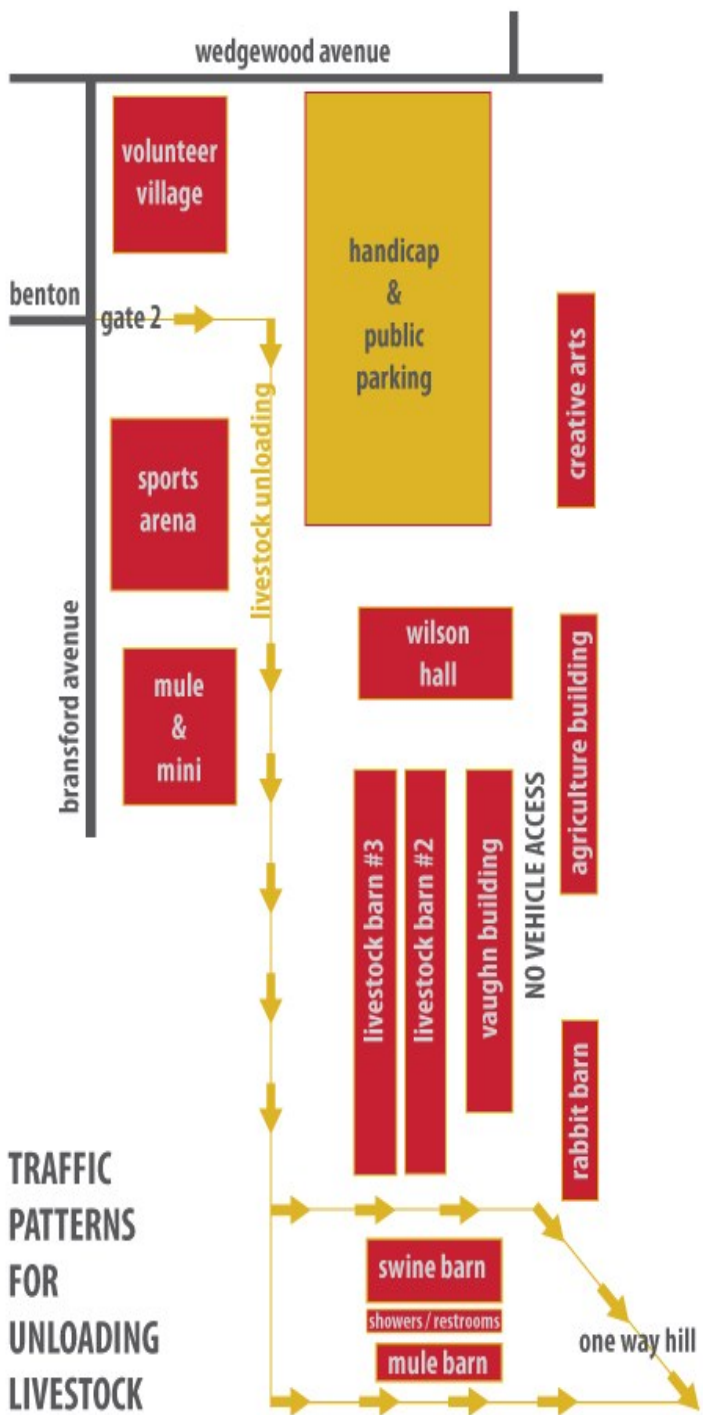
wedgewood avenue

volunteer village

handicap & public parking

benton

gate 2

livestock unloading

creative arts

sports arena

bransford avenue

wilson hall

mule & mini

agriculture building

livestock barn #3

livestock barn #2

vaughn building

NO VEHICLE ACCESS

rabbit barn

TRAFFIC PATTERNS FOR UNLOADING LIVESTOCK

swine barn

showers / restrooms

mule barn

one way hill